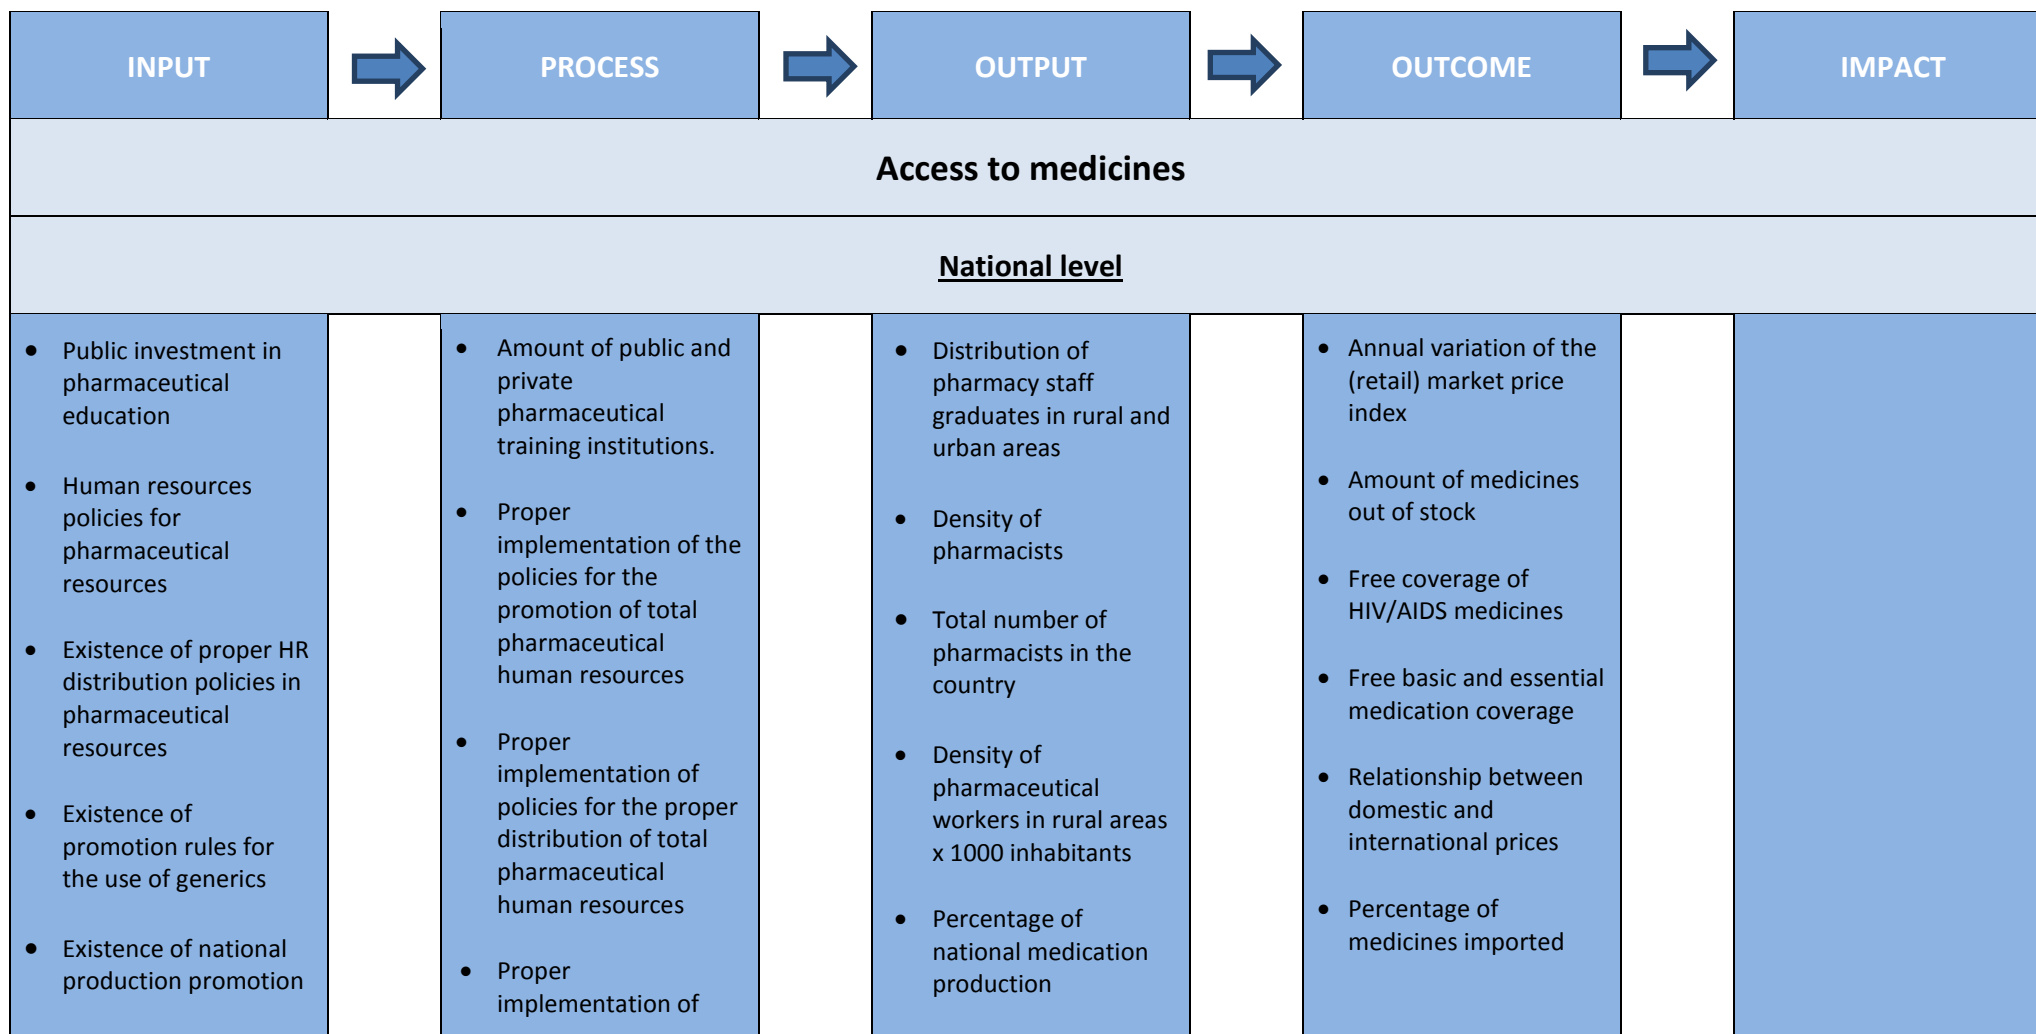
| INPUT | PROCESS | OUTPUT | OUTCOME | IMPACT |
|---|---|---|---|---|

Access to medicines

National level

| INPUT | PROCESS | OUTPUT | OUTCOME | IMPACT |
|---|---|---|---|---|
| • Public investment in pharmaceutical education<br>• Human resources policies for pharmaceutical resources<br>• Existence of proper HR distribution policies in pharmaceutical resources<br>• Existence of promotion rules for the use of generics<br>• Existence of national production promotion | • Amount of public and private pharmaceutical training institutions.<br>• Proper implementation of the policies for the promotion of total pharmaceutical human resources<br>• Proper implementation of policies for the proper distribution of total pharmaceutical human resources<br>• Proper implementation of | • Distribution of pharmacy staff graduates in rural and urban areas<br>• Density of pharmacists<br>• Total number of pharmacists in the country<br>• Density of pharmaceutical workers in rural areas x 1000 inhabitants<br>• Percentage of national medication production | • Annual variation of the (retail) market price index<br>• Amount of medicines out of stock<br>• Free coverage of HIV/AIDS medicines<br>• Free basic and essential medication coverage<br>• Relationship between domestic and international prices<br>• Percentage of medicines imported | |